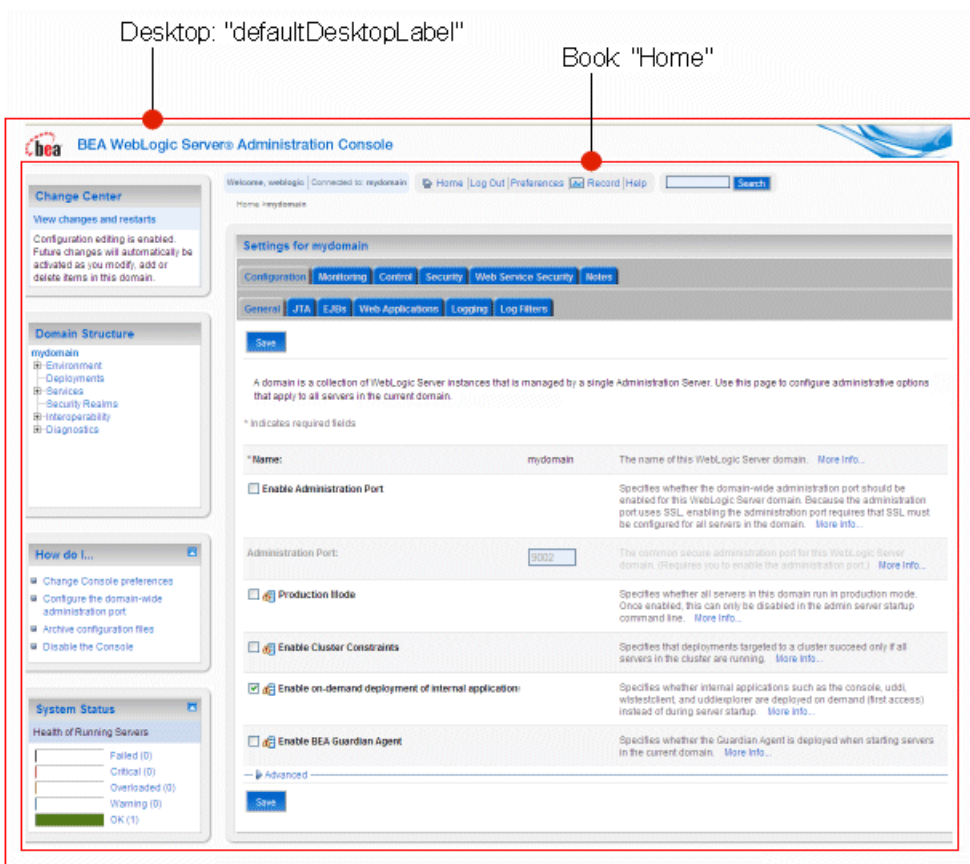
Desktop: "defaultDesktopLabel"

Book: "Home"

bea BEA WebLogic Server® Administration Console

Change Center

View changes and restarts

Configuration editing is enabled. Future changes will automatically be activated as you modify, add or delete items in this domain.

Domain Structure

mydomain
Environment
Deployments
Services
Security Realms
Interoperability
Diagnostics

How do I...

Change Console preferences
Configure the domain-wide administration port
Archive configuration files
Disable the Console

System Status

Health of Running Servers

Failed (0)
Critical (0)
Overloaded (0)
Warning (0)
OK (1)

Welcome, weblogic | Connected to: mydomain | Home | Log Out | Preferences | Record | Help | Search

Home >mydomain

Settings for mydomain

Configuration | Monitoring | Control | Security | Web Service Security | Notes

General | JTA | EJBs | Web Applications | Logging | Log Filters

Save

A domain is a collection of WebLogic Server instances that is managed by a single Administration Server. Use this page to configure administrative options that apply to all servers in the current domain.

* Indicates required fields

*Name: mydomain The name of this WebLogic Server domain. More Info...

Enable Administration Port — Specifies whether the domain-wide administration port should be enabled for this WebLogic Server domain. Because the administration port uses SSL, enabling the administration port requires that SSL must be configured for all servers in the domain. More Info...

Administration Port: 9002 — The common secure administration port for this WebLogic Server domain. (Requires you to enable the administration port.) More Info...

Production Mode — Specifies whether all servers in this domain run in production mode. Once enabled, this can only be disabled in the admin server startup command line. More Info...

Enable Cluster Constraints — Specifies that deployments targeted to a cluster succeed only if all servers in the cluster are running. More Info...

Enable on-demand deployment of internal application — Specifies whether internal applications such as the console, uddi, wlstestclient, and uddiexplorer are deployed on demand (first access) instead of during server startup. More Info...

Enable BEA Guardian Agent — Specifies whether the Guardian Agent is deployed when starting servers in the current domain. More Info...

Advanced

Save